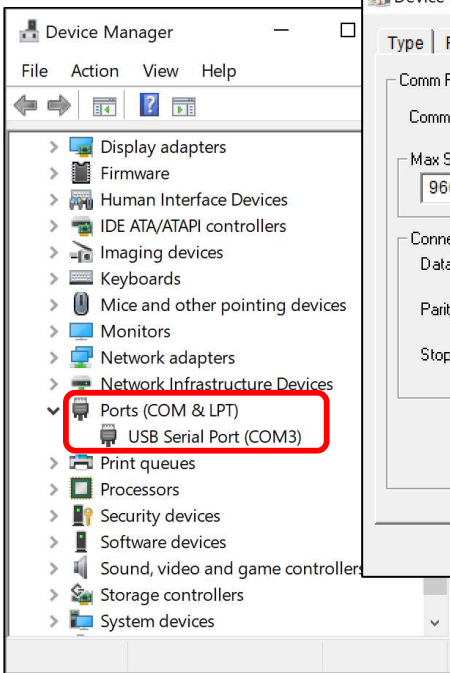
Device Manager

File Action View Help

Display adapters
Firmware
Human Interface Devices
IDE ATA/ATAPI controllers
Imaging devices
Keyboards
Mice and other pointing devices
Monitors
Network adapters
Network Infrastructure Devices
Ports (COM & LPT)
USB Serial Port (COM3)
Print queues
Processors
Security devices
Software devices
Sound, video and game controllers
Storage controllers
System devices

Device
Type
Comm
Comm
Max S
96
Conne
Data
Parit
Stop